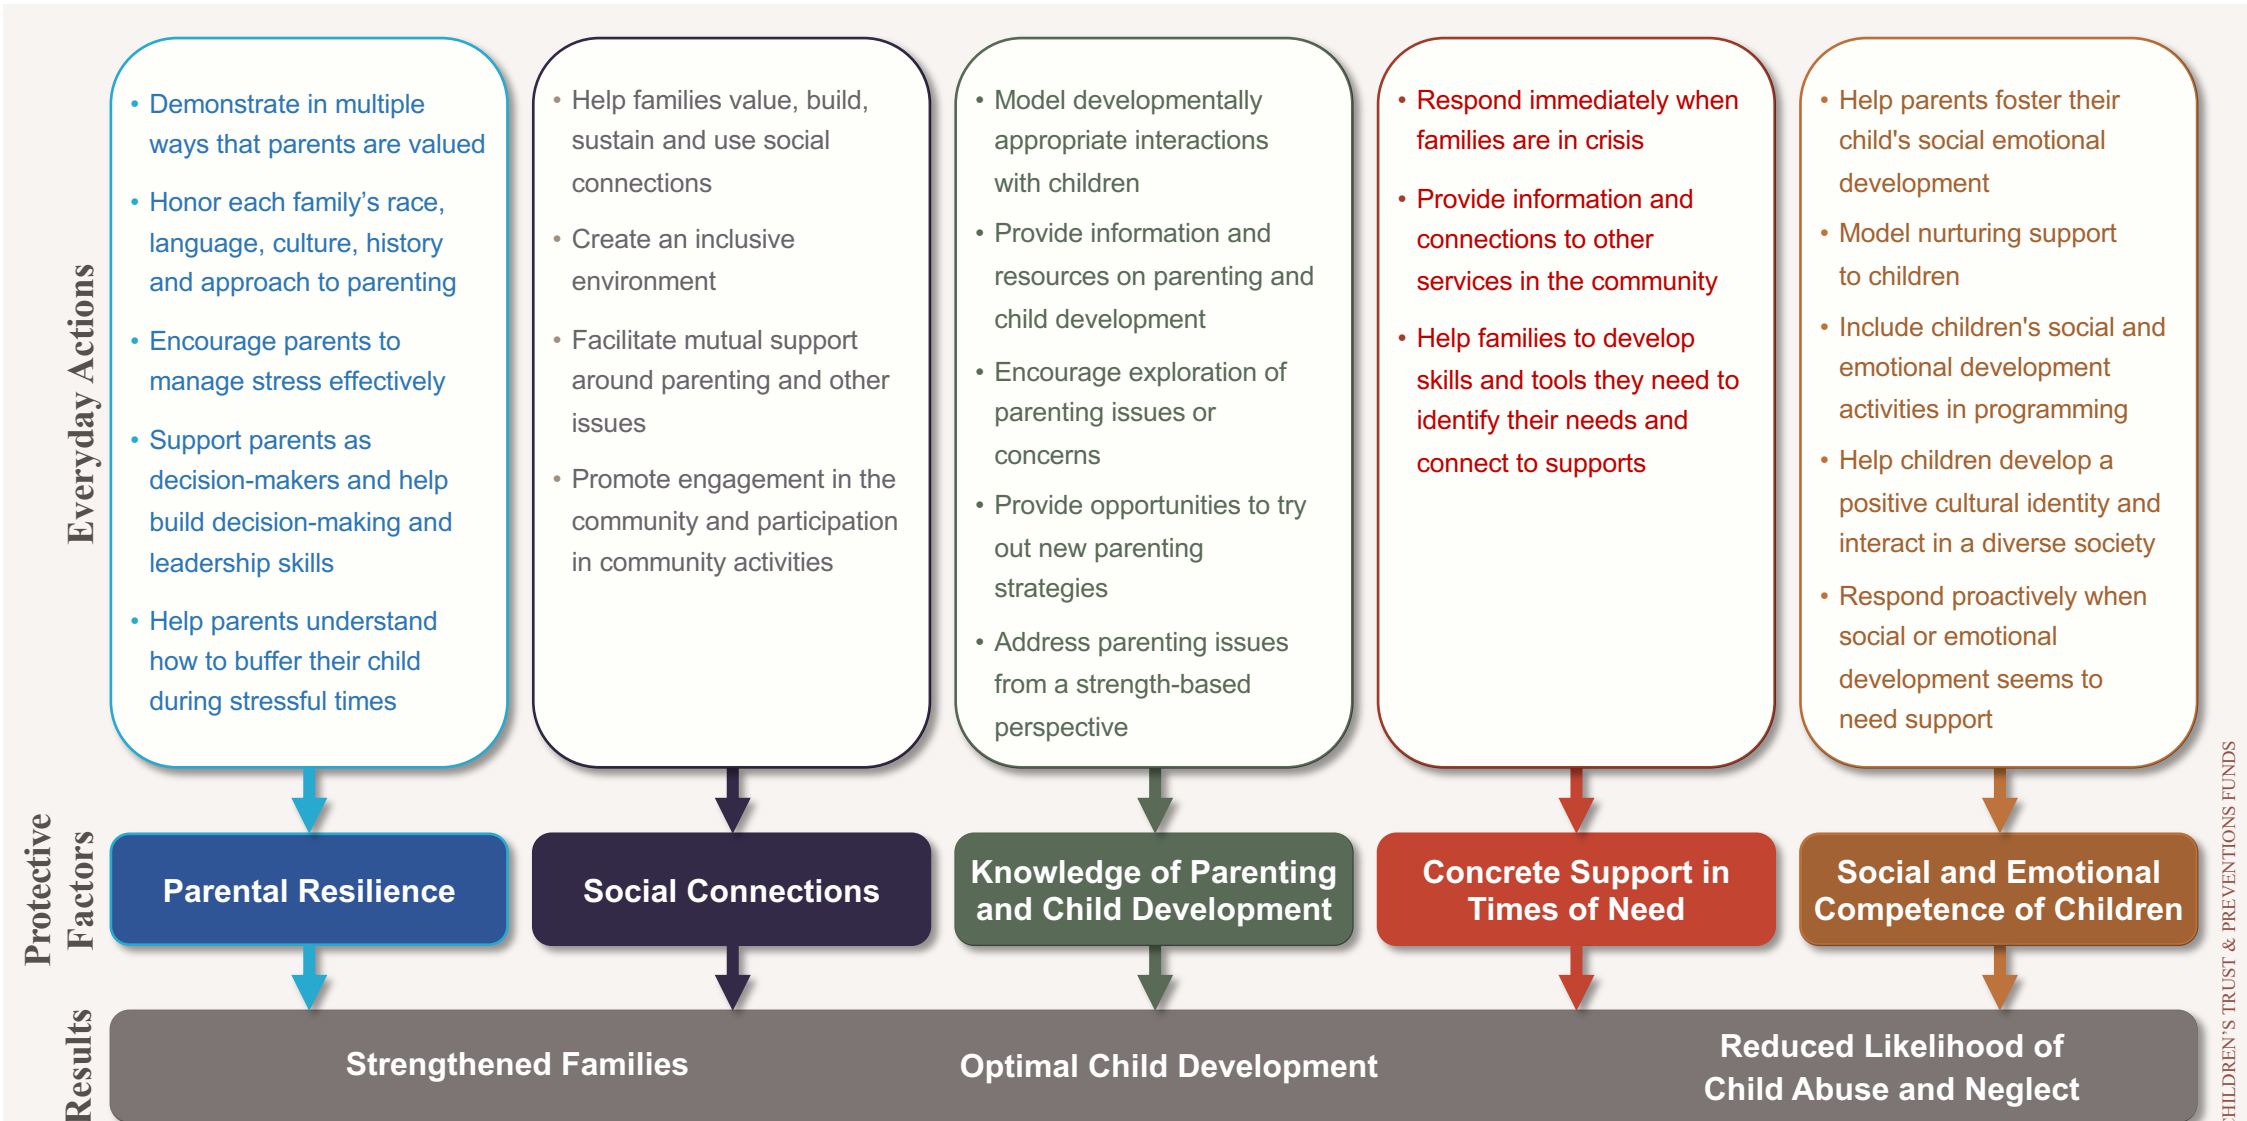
Everyday Actions

• Demonstrate in multiple ways that parents are valued
• Honor each family's race, language, culture, history and approach to parenting
• Encourage parents to manage stress effectively
• Support parents as decision-makers and help build decision-making and leadership skills
• Help parents understand how to buffer their child during stressful times

• Help families value, build, sustain and use social connections
• Create an inclusive environment
• Facilitate mutual support around parenting and other issues
• Promote engagement in the community and participation in community activities

• Model developmentally appropriate interactions with children
• Provide information and resources on parenting and child development
• Encourage exploration of parenting issues or concerns
• Provide opportunities to try out new parenting strategies
• Address parenting issues from a strength-based perspective

• Respond immediately when families are in crisis
• Provide information and connections to other services in the community
• Help families to develop skills and tools they need to identify their needs and connect to supports

• Help parents foster their child's social emotional development
• Model nurturing support to children
• Include children's social and emotional development activities in programming
• Help children develop a positive cultural identity and interact in a diverse society
• Respond proactively when social or emotional development seems to need support

Protective Factors

Parental Resilience

Social Connections

Knowledge of Parenting and Child Development

Concrete Support in Times of Need

Social and Emotional Competence of Children

Results

Strengthened Families

Optimal Child Development

Reduced Likelihood of Child Abuse and Neglect

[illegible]HILDREN'S TRUST & PREVENTION FUNDS